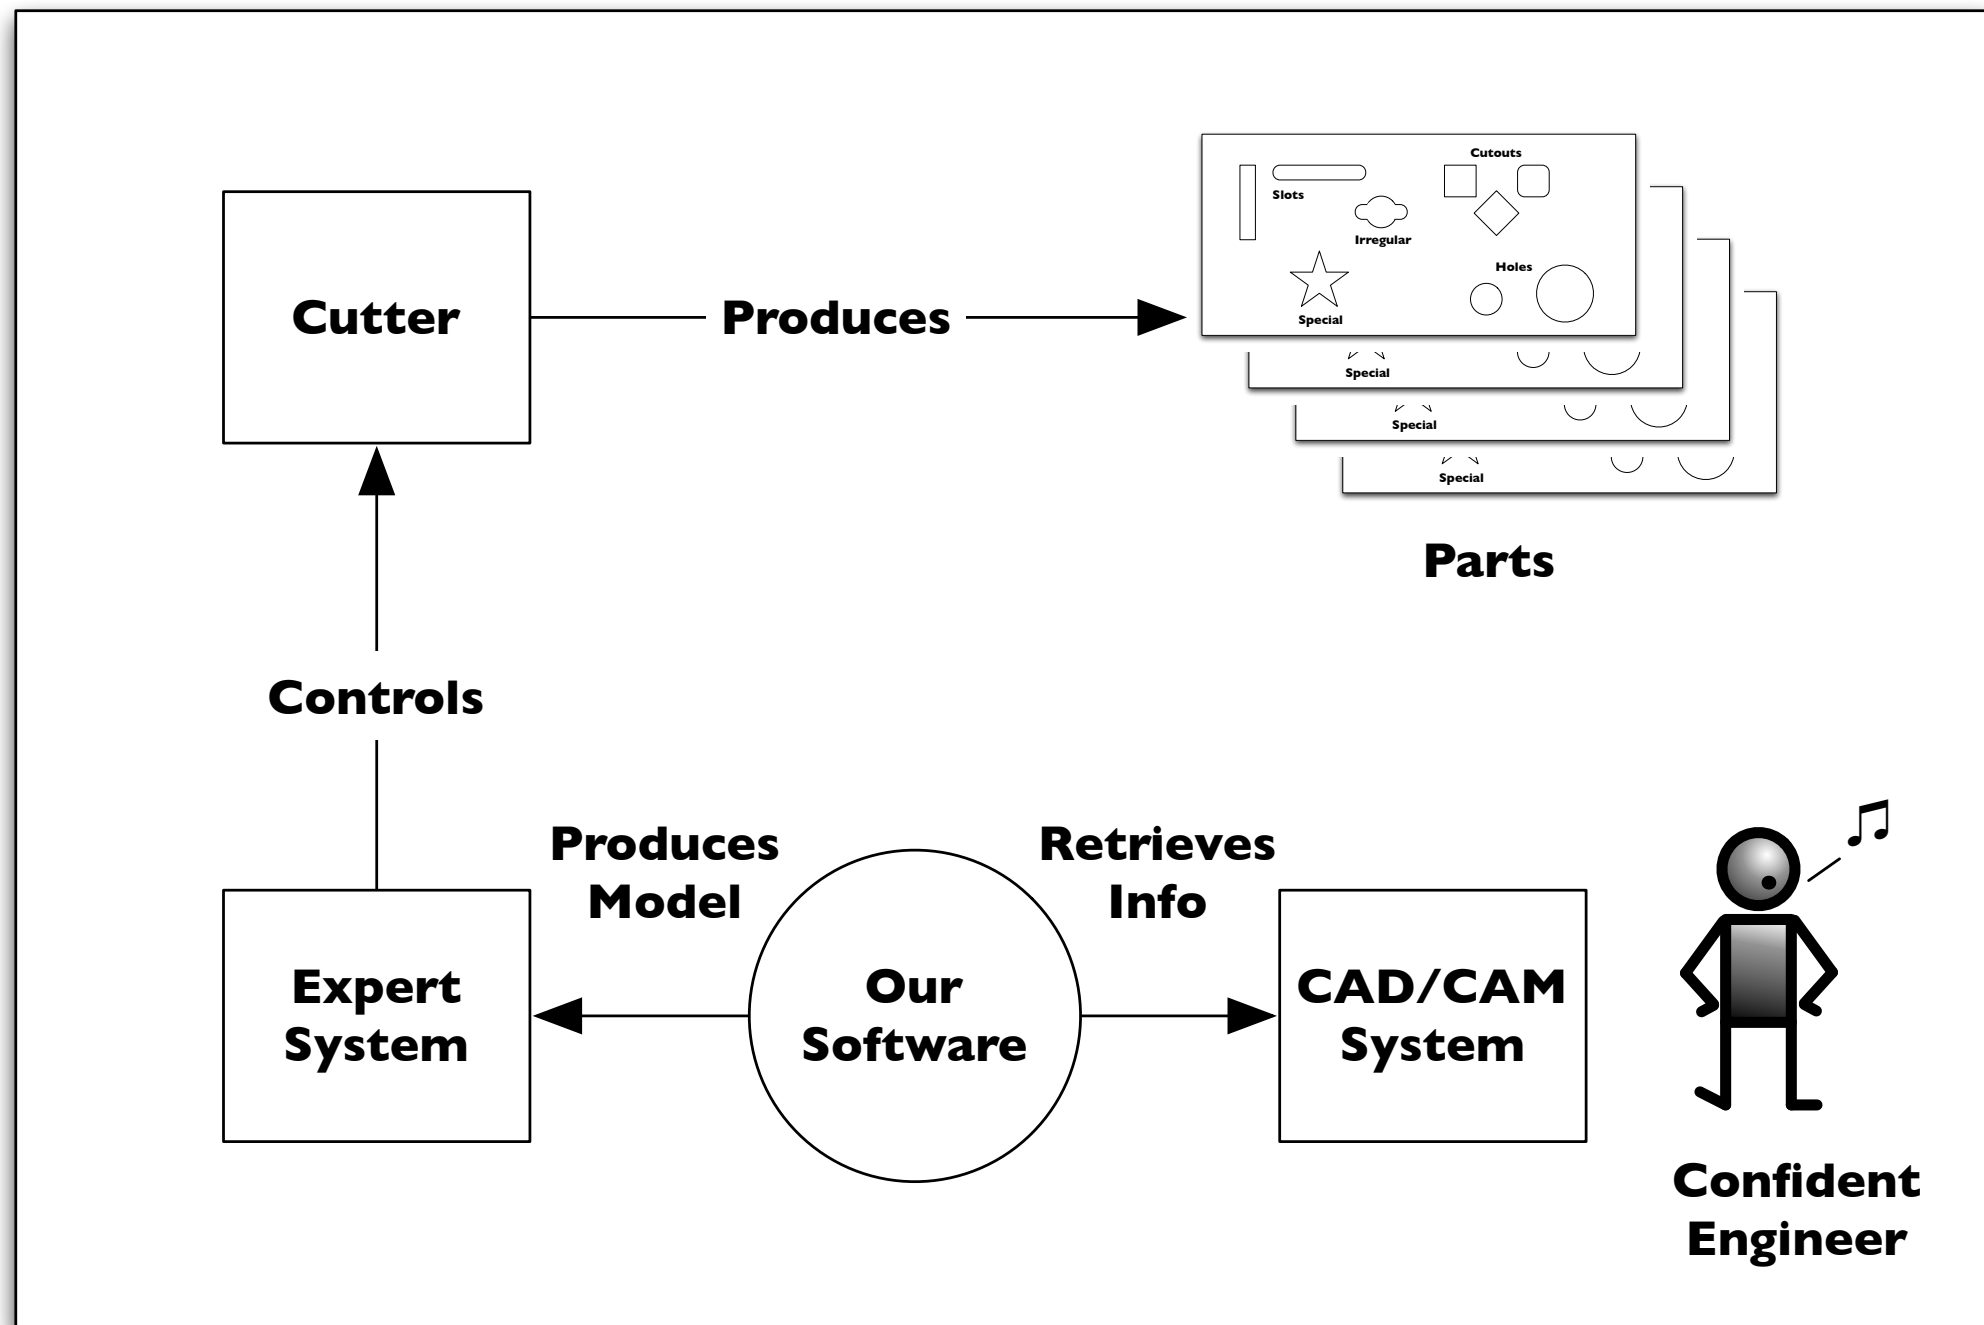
Cutter

Produces

Cutouts

Slots

Irregular

Holes

Special

Special

Special

Special

Parts

Controls

Produces Model

Retrieves Info

Expert System

Our Software

CAD/CAM System

Confident Engineer